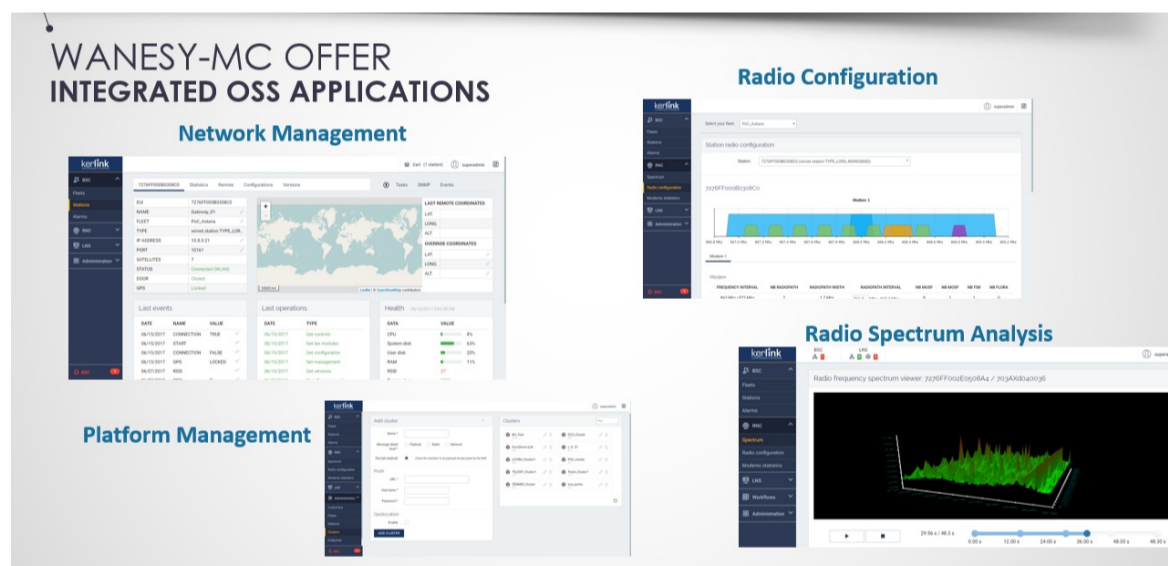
WANESY-MC OFFER
INTEGRATED OSS APPLICATIONS

Network Management

Radio Configuration

Radio Spectrum Analysis

Platform Management

kerlink

Radio frequency spectrum viewer: 7276FF002E0508A4 / 703AXd040036

Station radio configuration

7276FF000B030C0

Last events

Last operations

Health

Add cluster

Clusters

Spectrum

Radio configuration

Modems statistics

Administration

Fleets

Stations

Alarms